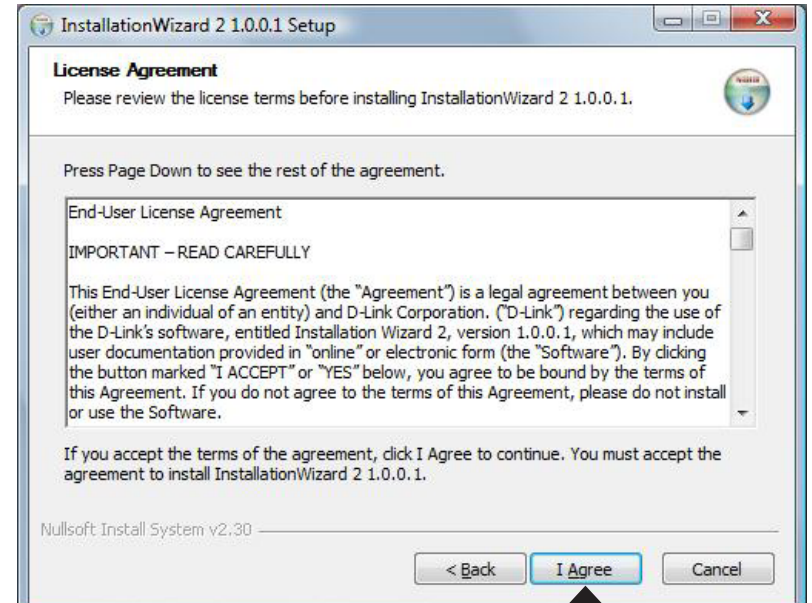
InstallationWizard 2 1.0.0.1 Setup

License Agreement
Please review the license terms before installing InstallationWizard 2 1.0.0.1.

Press Page Down to see the rest of the agreement.

End-User License Agreement

IMPORTANT – READ CAREFULLY

This End-User License Agreement (the "Agreement") is a legal agreement between you (either an individual of an entity) and D-Link Corporation. ("D-Link") regarding the use of the D-Link's software, entitled Installation Wizard 2, version 1.0.0.1, which may include user documentation provided in "online" or electronic form (the "Software"). By clicking the button marked "I ACCEPT" or "YES" below, you agree to be bound by the terms of this Agreement. If you do not agree to the terms of this Agreement, please do not install or use the Software.

If you accept the terms of the agreement, click I Agree to continue. You must accept the agreement to install InstallationWizard 2 1.0.0.1.

Nullsoft Install System v2.30

< Back | I Agree | Cancel